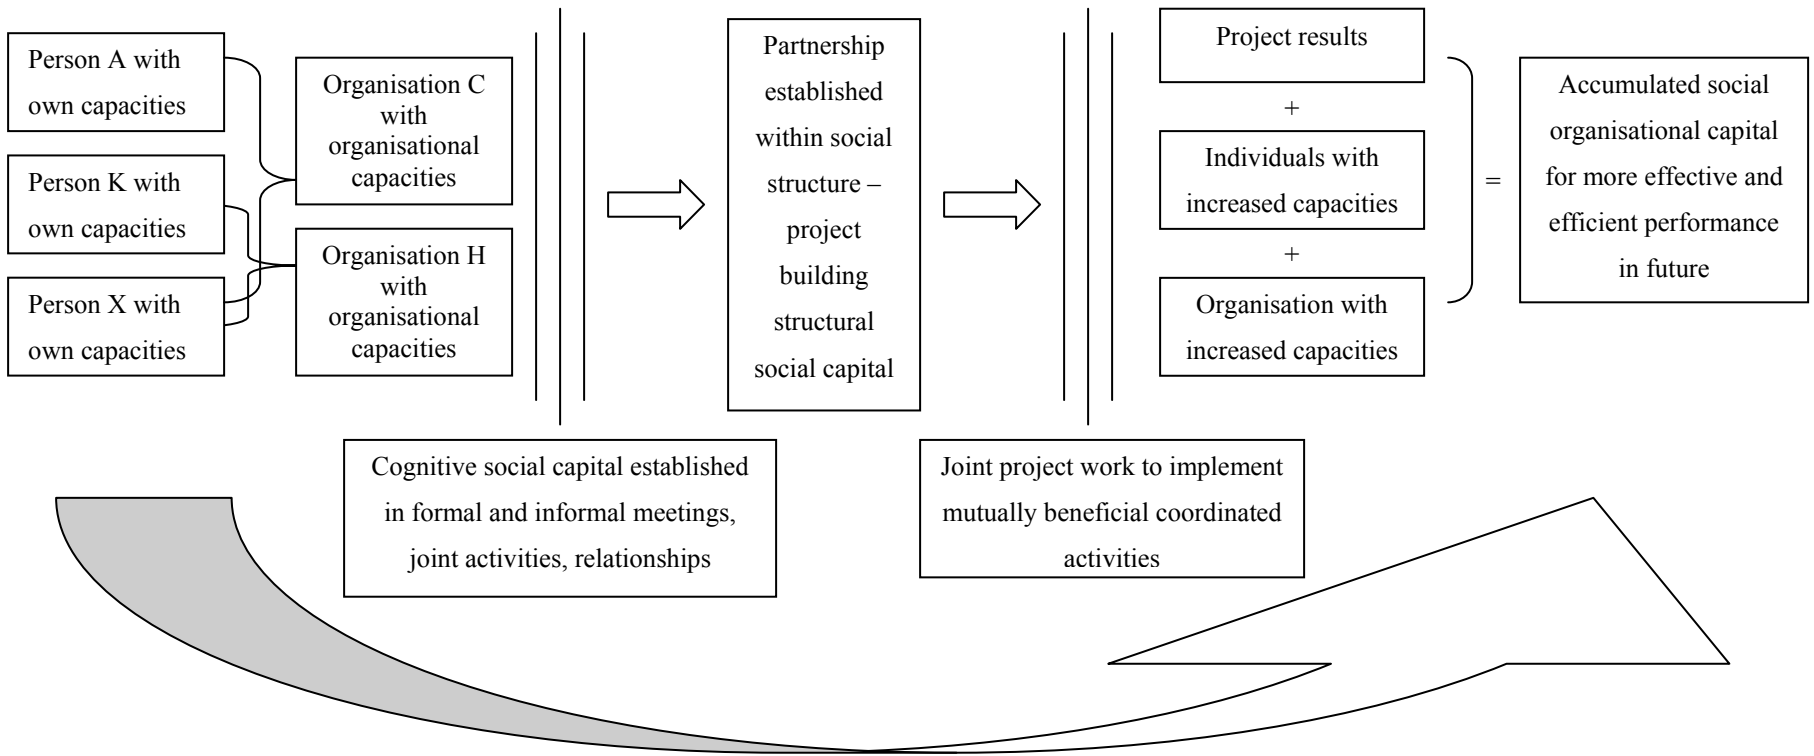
Person A with own capacities

Person K with own capacities

Person X with own capacities

Organisation C with organisational capacities

Organisation H with organisational capacities

Partnership established within social structure – project building structural social capital

Project results

+

Individuals with increased capacities

+

Organisation with increased capacities

=

Accumulated social organisational capital for more effective and efficient performance in future

Cognitive social capital established in formal and informal meetings, joint activities, relationships

Joint project work to implement mutually beneficial coordinated activities